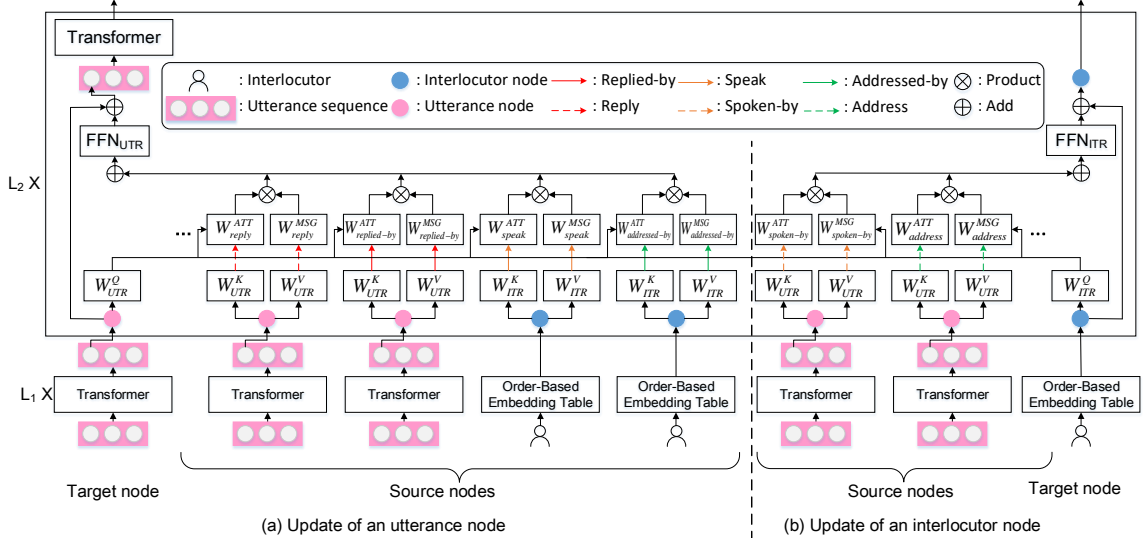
Transformer

: Interlocutor
: Interlocutor node
: Replied-by
: Speak
: Addressed-by
$\otimes$ : Product
: Utterance sequence
: Utterance node
: Reply
: Spoken-by
: Address
$\oplus$ : Add

$FFN_{UTR}$

$FFN_{ITR}$

$L_2$ X

$W^{ATT}_{reply}$ $W^{MSG}_{reply}$ $W^{ATT}_{replied-by}$ $W^{MSG}_{replied-by}$ $W^{ATT}_{speak}$ $W^{MSG}_{speak}$ $W^{ATT}_{addressed-by}$ $W^{MSG}_{addressed-by}$ $W^{ATT}_{spoken-by}$ $W^{MSG}_{spoken-by}$ $W^{ATT}_{address}$ $W^{MSG}_{address}$

$W^{Q}_{UTR}$ $W^{K}_{UTR}$ $W^{V}_{UTR}$ $W^{K}_{UTR}$ $W^{V}_{UTR}$ $W^{K}_{ITR}$ $W^{V}_{ITR}$ $W^{K}_{ITR}$ $W^{V}_{ITR}$ $W^{K}_{UTR}$ $W^{V}_{UTR}$ $W^{K}_{UTR}$ $W^{V}_{UTR}$ $W^{Q}_{ITR}$

$L_1$ X

Transformer
Transformer
Transformer
Order-Based Embedding Table
Order-Based Embedding Table
Transformer
Transformer
Order-Based Embedding Table

Target node
Source nodes
Source nodes
Target node

(a) Update of an utterance node
(b) Update of an interlocutor node